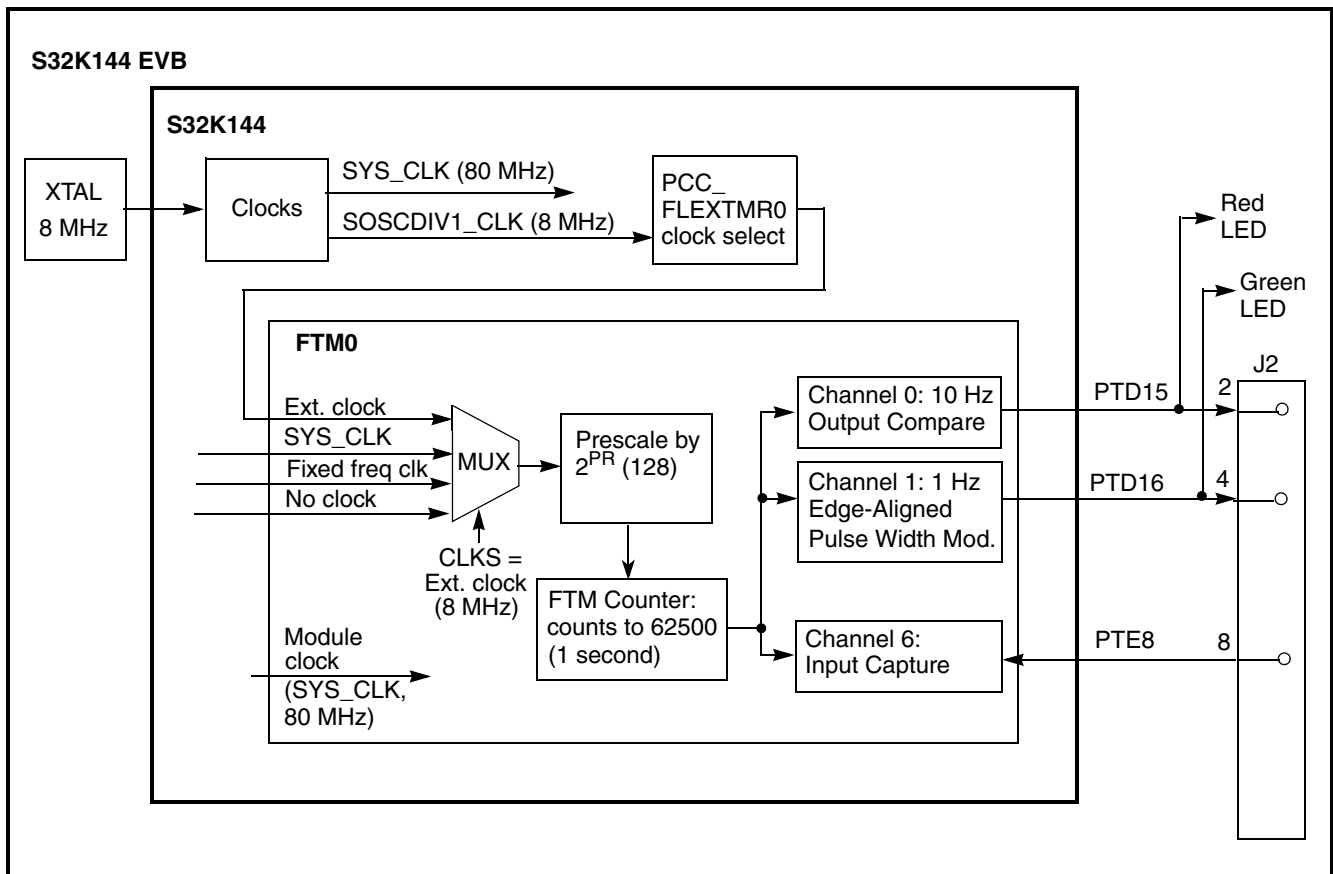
S32K144 EVB

S32K144

XTAL
8 MHz

Clocks

SYS_CLK (80 MHz)

SOSCDIV1_CLK (8 MHz)

PCC_
FLEXTMR0
clock select

Red
LED

Green
LED

FTM0

J2

Ext. clock

SYS_CLK

Fixed freq clk

No clock

MUX

Prescale by
$2^{PR}$ (128)

CLKS =
Ext. clock
(8 MHz)

FTM Counter:
counts to 62500
(1 second)

Module
clock
(SYS_CLK,
80 MHz)

Channel 0: 10 Hz
Output Compare

PTD15

2

Channel 1: 1 Hz
Edge-Aligned
Pulse Width Mod.

PTD16

4

Channel 6:
Input Capture

PTE8

8